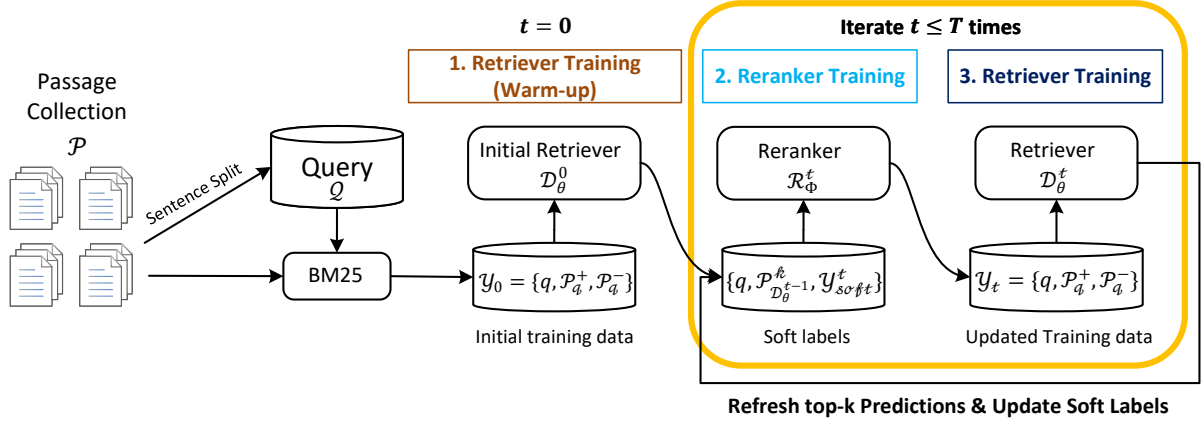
Passage Collection
$\mathcal{P}$

Sentence Split

Query
$\mathcal{Q}$

BM25

$t = 0$

1. Retriever Training (Warm-up)

Initial Retriever
$\mathcal{D}_\theta^0$

$\mathcal{Y}_0 = \{q, \mathcal{P}_q^+, \mathcal{P}_q^-\}$

Initial training data

Iterate $t \leq T$ times

2. Reranker Training

Reranker
$\mathcal{R}_\Phi^t$

$\{q, \mathcal{P}_{\mathcal{D}_\theta^{t-1}}^k, \mathcal{Y}_{soft}^t\}$

Soft labels

3. Retriever Training

Retriever
$\mathcal{D}_\theta^t$

$\mathcal{Y}_t = \{q, \mathcal{P}_q^+, \mathcal{P}_q^-\}$

Updated Training data

Refresh top-k Predictions & Update Soft Labels